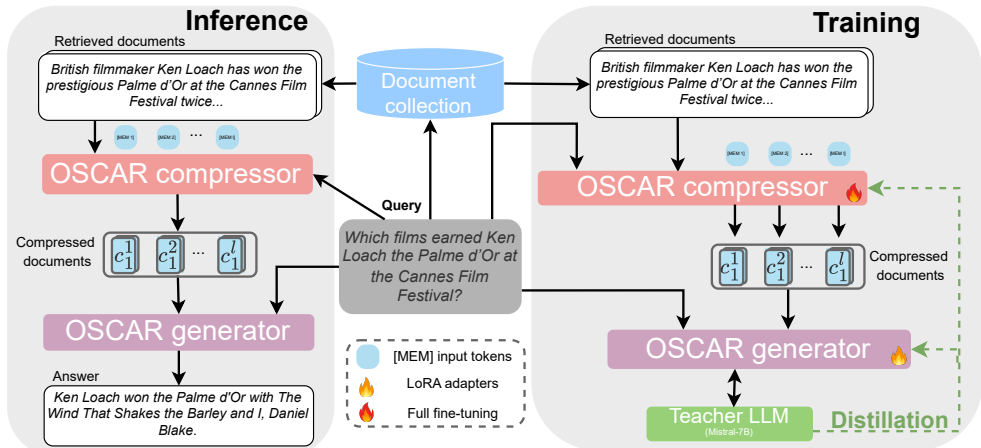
Inference

Retrieved documents

British filmmaker Ken Loach has won the prestigious Palme d'Or at the Cannes Film Festival twice...

[MEM 1] [MEM 2] ... [MEM l]

OSCAR compressor

Compressed documents

$c_1^1$ $c_1^2$ ... $c_1^l$

OSCAR generator

Answer

Ken Loach won the Palme d'Or with The Wind That Shakes the Barley and I, Daniel Blake.

Document collection

Query

Which films earned Ken Loach the Palme d'Or at the Cannes Film Festival?

[MEM] input tokens

LoRA adapters

Full fine-tuning

Training

Retrieved documents

British filmmaker Ken Loach has won the prestigious Palme d'Or at the Cannes Film Festival twice...

[MEM 1] [MEM 2] ... [MEM l]

OSCAR compressor

$c_1^1$ $c_1^2$ ... $c_1^l$

Compressed documents

OSCAR generator

Teacher LLM
(Mistral-7B)

Distillation